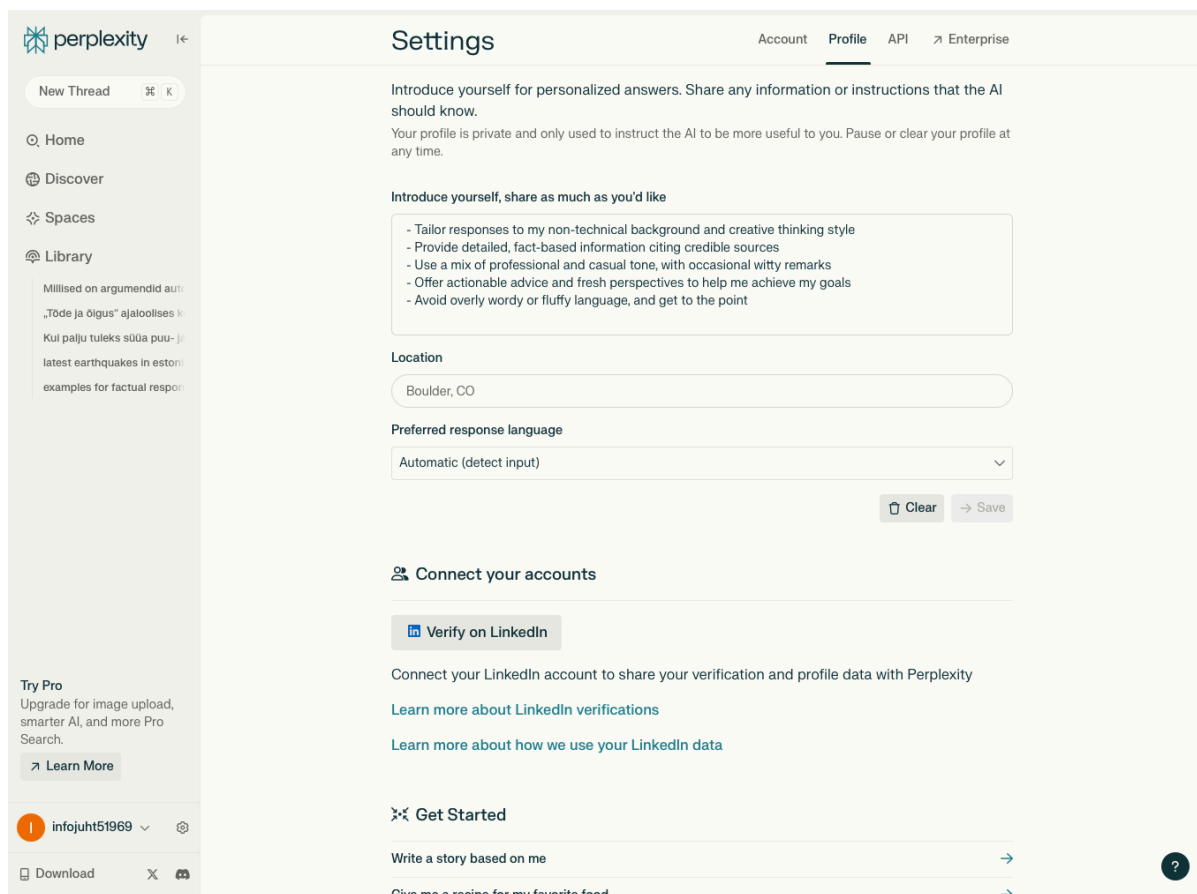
perplexity

New Thread ⌘ K

Home

Discover

Spaces

Library

Millised on argumendid aut

„Tõde ja õigus" ajaloolises k

Kui palju tuleks süüa puu- j

latest earthquakes in eston

examples for factual respon

Try Pro
Upgrade for image upload, smarter AI, and more Pro Search.

Learn More

I infojuht51969

Download

Settings

Account Profile API Enterprise

Introduce yourself for personalized answers. Share any information or instructions that the AI should know.

Your profile is private and only used to instruct the AI to be more useful to you. Pause or clear your profile at any time.

Introduce yourself, share as much as you'd like

- Tailor responses to my non-technical background and creative thinking style
- Provide detailed, fact-based information citing credible sources
- Use a mix of professional and casual tone, with occasional witty remarks
- Offer actionable advice and fresh perspectives to help me achieve my goals
- Avoid overly wordy or fluffy language, and get to the point

Location

Boulder, CO

Preferred response language

Automatic (detect input)

Clear → Save

Connect your accounts

Verify on LinkedIn

Connect your LinkedIn account to share your verification and profile data with Perplexity

Learn more about LinkedIn verifications

Learn more about how we use your LinkedIn data

Get Started

Write a story based on me →

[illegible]

?